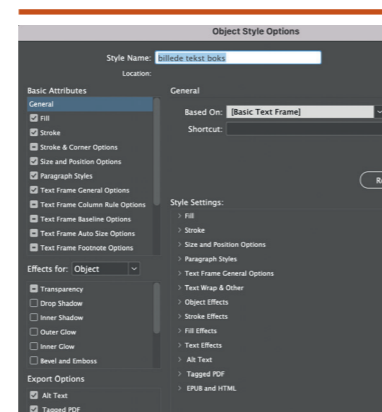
Object Style Options

Style Name: billede tekst boks
Location:

Basic Attributes
General
Fill
Stroke
Stroke & Corner Options
Size and Position Options
Paragraph Styles
Text Frame General Options
Text Frame Column Rule Options
Text Frame Baseline Options
Text Frame Auto Size Options
Text Frame Footnote Options

Effects for: Object
Transparency
Drop Shadow
Inner Shadow
Outer Glow
Inner Glow
Bevel and Emboss

Export Options
Alt Text
Tagged PDF

General
Based On: [Basic Text Frame]
Shortcut:

R

Style Settings:
Fill
Stroke
Size and Position Options
Paragraph Styles
Text Frame General Options
Text Wrap & Other
Object Effects
Stroke Effects
Fill Effects
Text Effects
Alt Text
Tagged PDF
EPUB and HTML